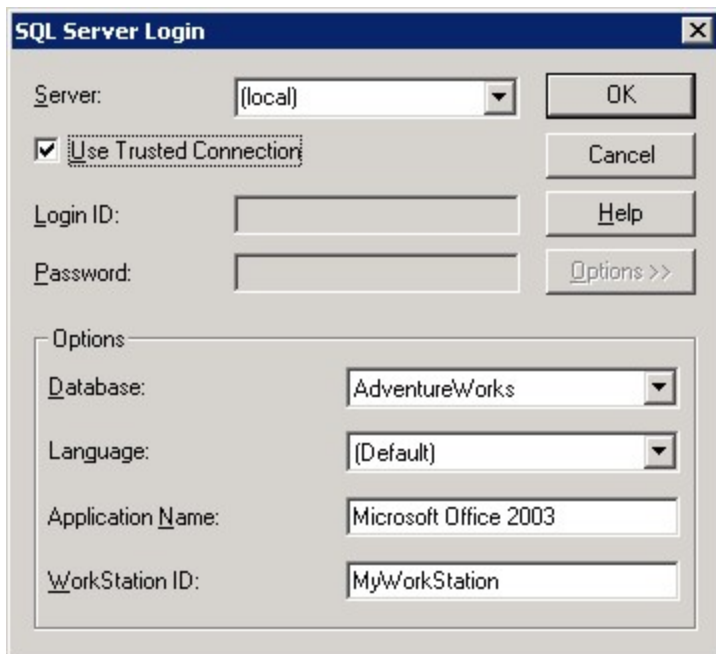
SQL Server Login

Server: (local)

OK

Use Trusted Connection

Cancel

Login ID:

Help

Password:

Options >>

Options

Database: AdventureWorks

Language: (Default)

Application Name: Microsoft Office 2003

WorkStation ID: MyWorkStation